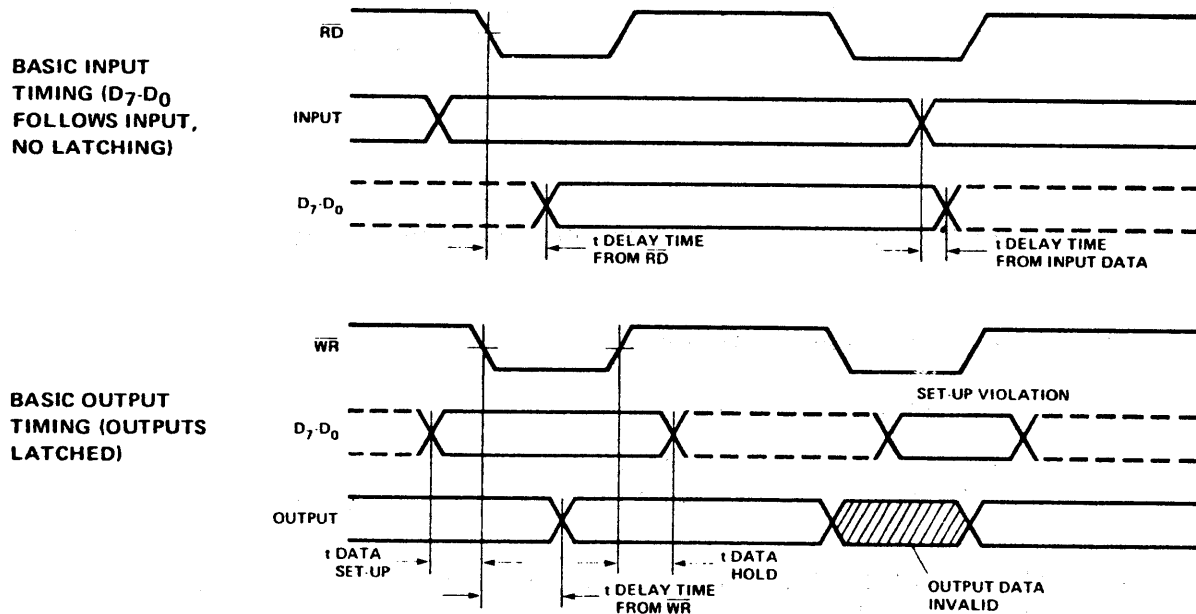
$\overline{RD}$

BASIC INPUT TIMING ($D_7$-$D_0$ FOLLOWS INPUT, NO LATCHING)

INPUT

$D_7$-$D_0$

t DELAY TIME FROM $\overline{RD}$

t DELAY TIME FROM INPUT DATA

$\overline{WR}$

BASIC OUTPUT TIMING (OUTPUTS LATCHED)

SET-UP VIOLATION

$D_7$-$D_0$

OUTPUT

t DATA SET-UP

t DATA HOLD

t DELAY TIME FROM $\overline{WR}$

OUTPUT DATA INVALID